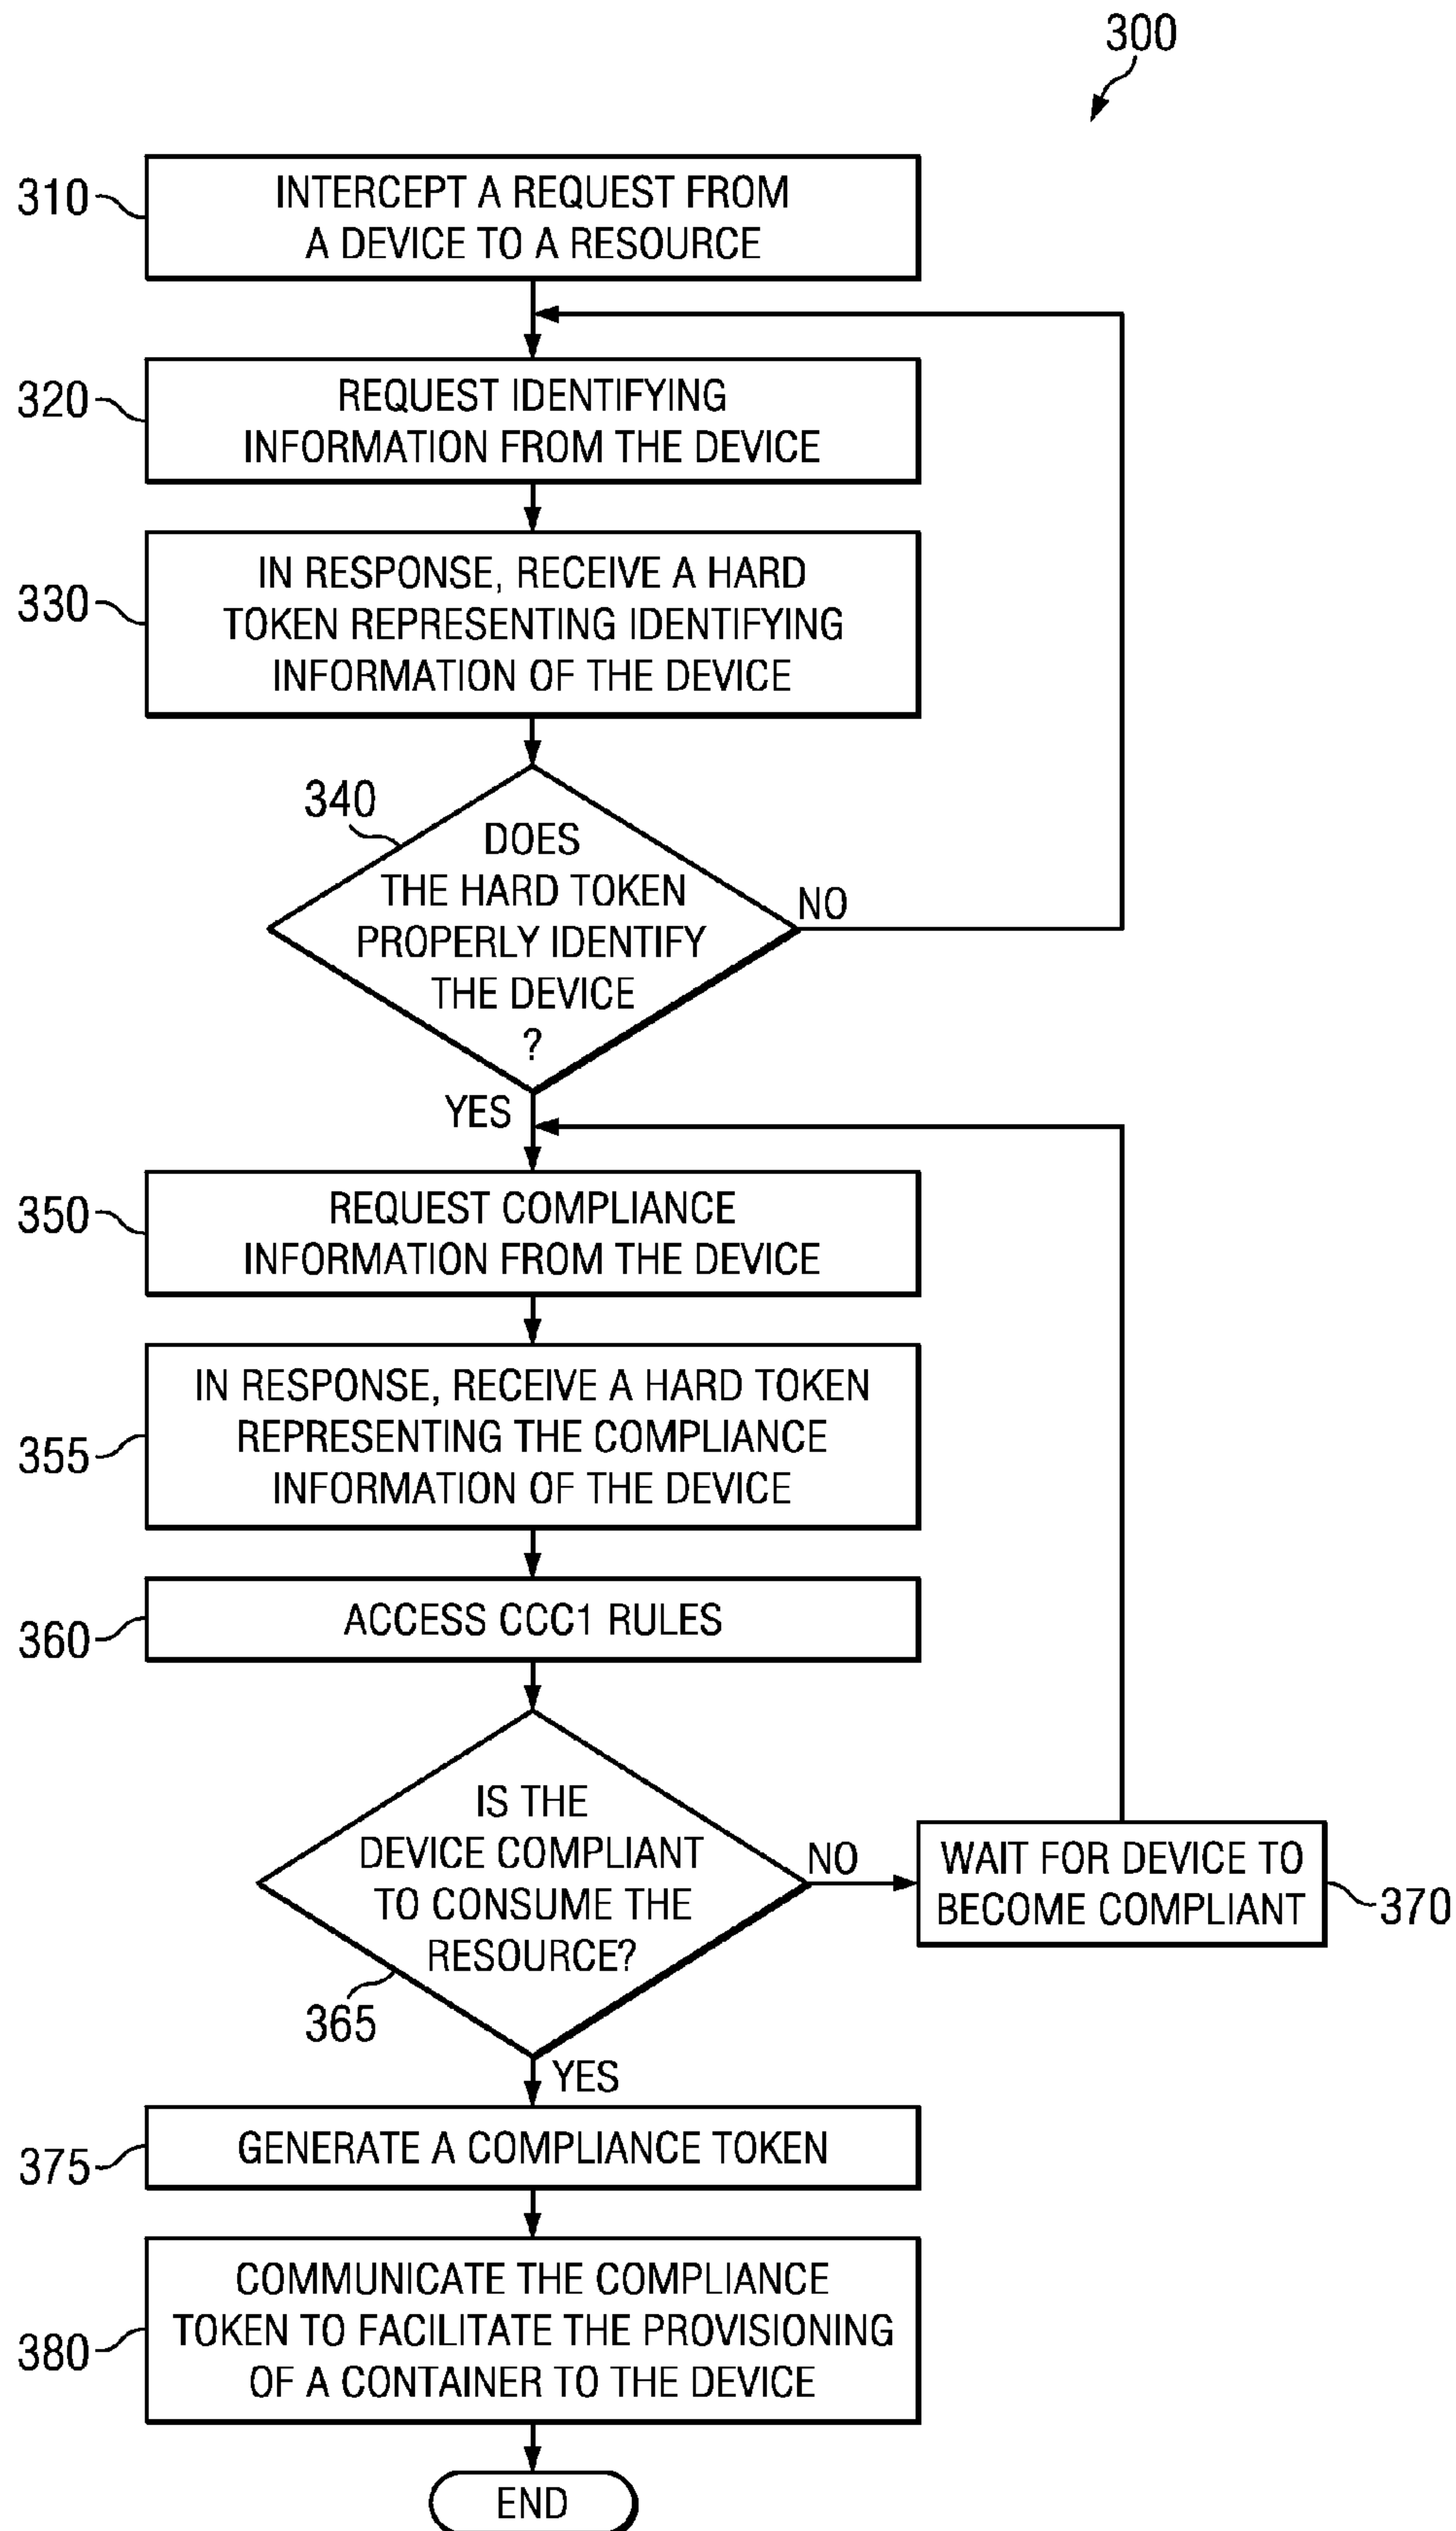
300

310 INTERCEPT A REQUEST FROM A DEVICE TO A RESOURCE

320 REQUEST IDENTIFYING INFORMATION FROM THE DEVICE

330 IN RESPONSE, RECEIVE A HARD TOKEN REPRESENTING IDENTIFYING INFORMATION OF THE DEVICE

340 DOES THE HARD TOKEN PROPERLY IDENTIFY THE DEVICE ?

NO

YES

350 REQUEST COMPLIANCE INFORMATION FROM THE DEVICE

355 IN RESPONSE, RECEIVE A HARD TOKEN REPRESENTING THE COMPLIANCE INFORMATION OF THE DEVICE

360 ACCESS CCC1 RULES

IS THE DEVICE COMPLIANT TO CONSUME THE RESOURCE?

365

NO

WAIT FOR DEVICE TO BECOME COMPLIANT 370

YES

375 GENERATE A COMPLIANCE TOKEN

380 COMMUNICATE THE COMPLIANCE TOKEN TO FACILITATE THE PROVISIONING OF A CONTAINER TO THE DEVICE

END